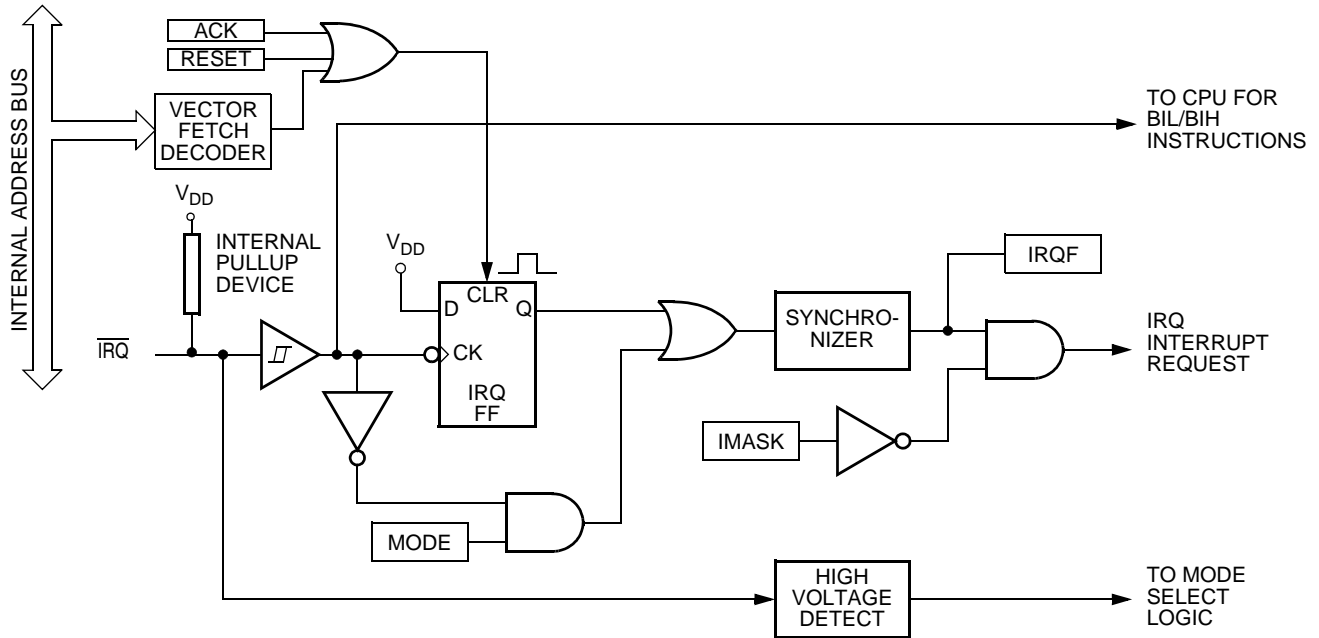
INTERNAL ADDRESS BUS

ACK

RESET

VECTOR FETCH DECODER

TO CPU FOR BIL/BIH INSTRUCTIONS

$V_{DD}$

INTERNAL PULLUP DEVICE

$V_{DD}$

D

CLR

Q

CK

IRQ FF

IRQF

SYNCHRONIZER

IRQ INTERRUPT REQUEST

$\overline{IRQ}$

IMASK

MODE

HIGH VOLTAGE DETECT

TO MODE SELECT LOGIC